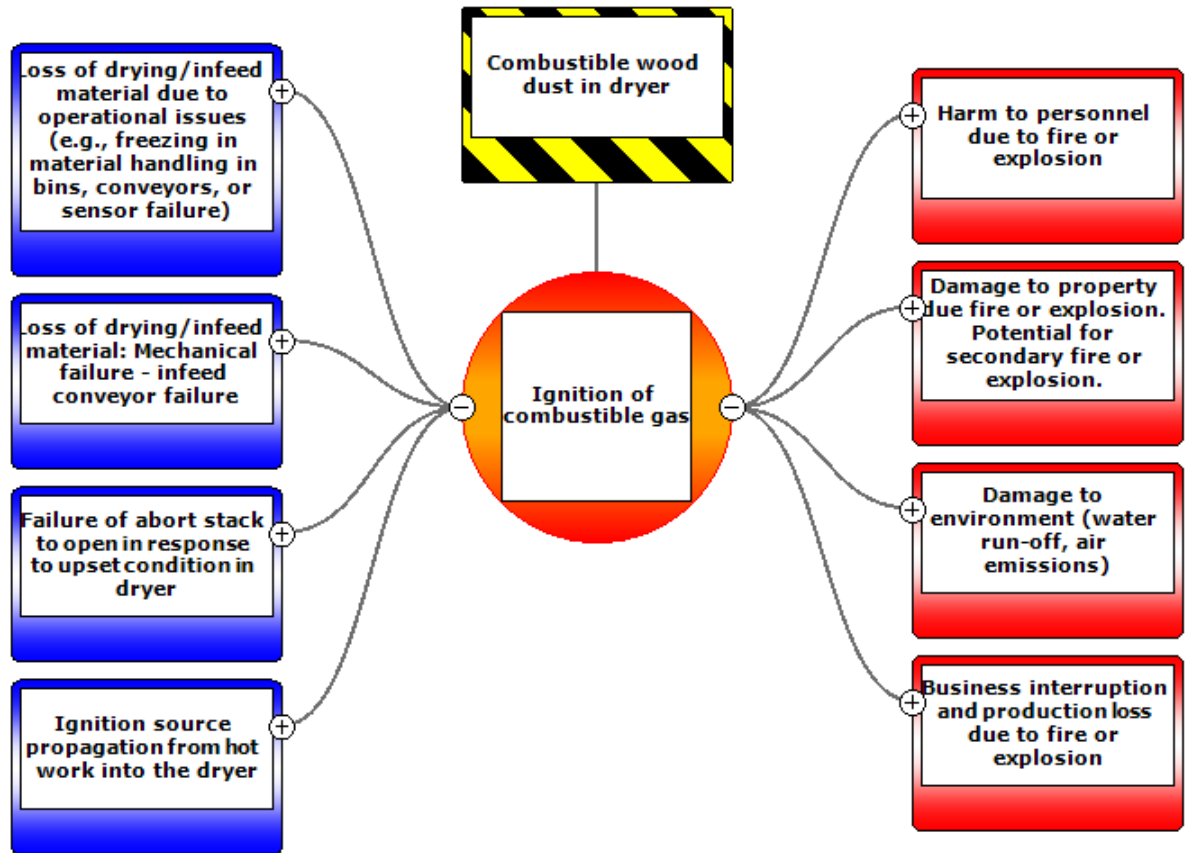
Combustible wood dust in dryer

Loss of drying/infeed material due to operational issues (e.g., freezing in material handling in bins, conveyors, or sensor failure)

Loss of drying/infeed material: Mechanical failure - infeed conveyor failure

Failure of abort stack to open in response to upset condition in dryer

Ignition source propagation from hot work into the dryer

Ignition of combustible gas

Harm to personnel due to fire or explosion

Damage to property due fire or explosion. Potential for secondary fire or explosion.

Damage to environment (water run-off, air emissions)

Business interruption and production loss due to fire or explosion